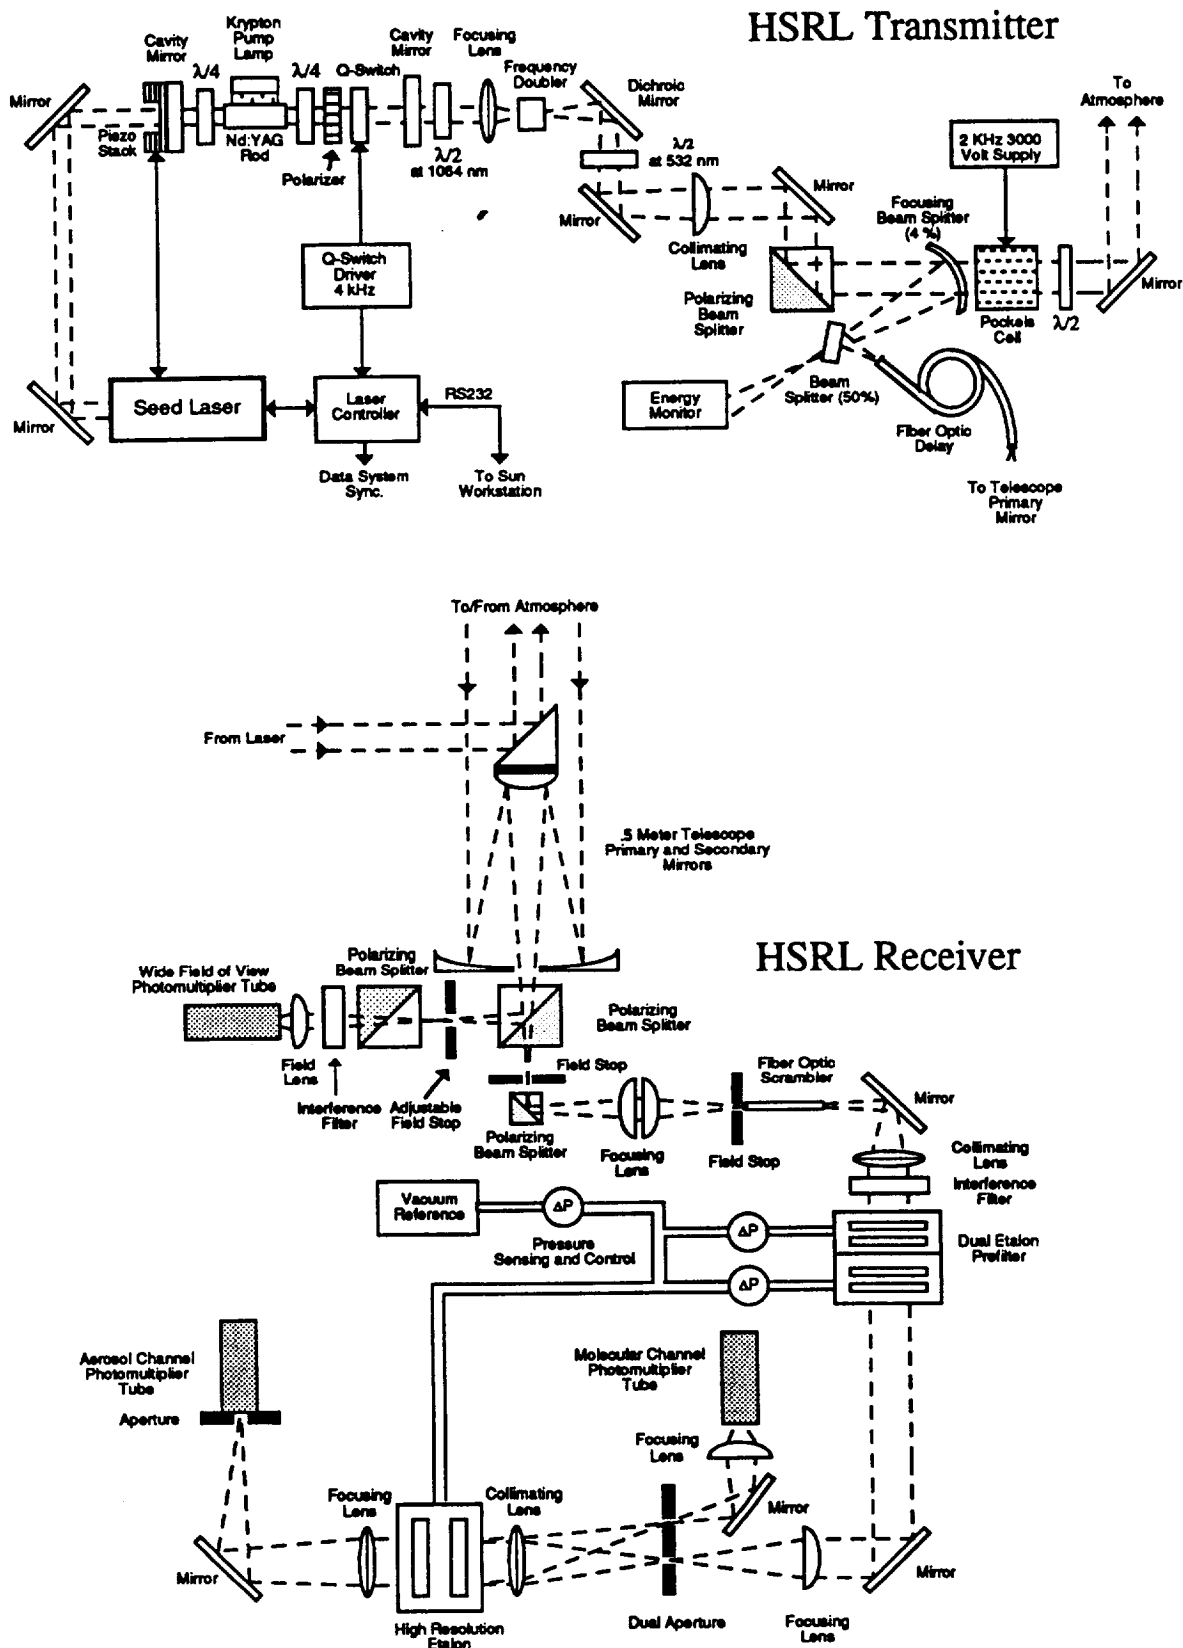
HSRL Transmitter

Mirror
Cavity Mirror
Piezo Stack
$\lambda/4$
Krypton Pump Lamp
Nd:YAG Rod
$\lambda/4$
Polarizer
Q-Switch
Cavity Mirror
$\lambda/2$ at 1064 nm
Focusing Lens
Frequency Doubler
Dichroic Mirror
$\lambda/2$ at 532 nm
To Atmosphere
2 KHz 3000 Volt Supply
Mirror
Mirror
Collimating Lens
Focusing Beam Splitter (4 %)
Polarizing Beam Splitter
Pockels Cell
$\lambda/2$
Mirror
Q-Switch Driver 4 kHz
Mirror
Seed Laser
Laser Controller
RS232
Data System Sync.
To Sun Workstation
Energy Monitor
Beam Splitter (50%)
Fiber Optic Delay
To Telescope Primary Mirror

To/From Atmosphere
From Laser
.5 Meter Telescope Primary and Secondary Mirrors

HSRL Receiver

Wide Field of View Photomultiplier Tube
Polarizing Beam Splitter
Polarizing Beam Splitter
Field Lens
Interference Filter
Adjustable Field Stop
Field Stop
Polarizing Beam Splitter
Focusing Lens
Fiber Optic Scrambler
Field Stop
Mirror
Collimating Lens
Interference Filter
Vacuum Reference
$\Delta P$
Pressure Sensing and Control
$\Delta P$
$\Delta P$
Dual Etalon Prefilter
Aerosol Channel Photomultiplier Tube
Aperture
Molecular Channel Photomultiplier Tube
Focusing Lens
Focusing Lens
Collimating Lens
Mirror
Mirror
High Resolution Etalon
Dual Aperture
Focusing Lens
Mirror